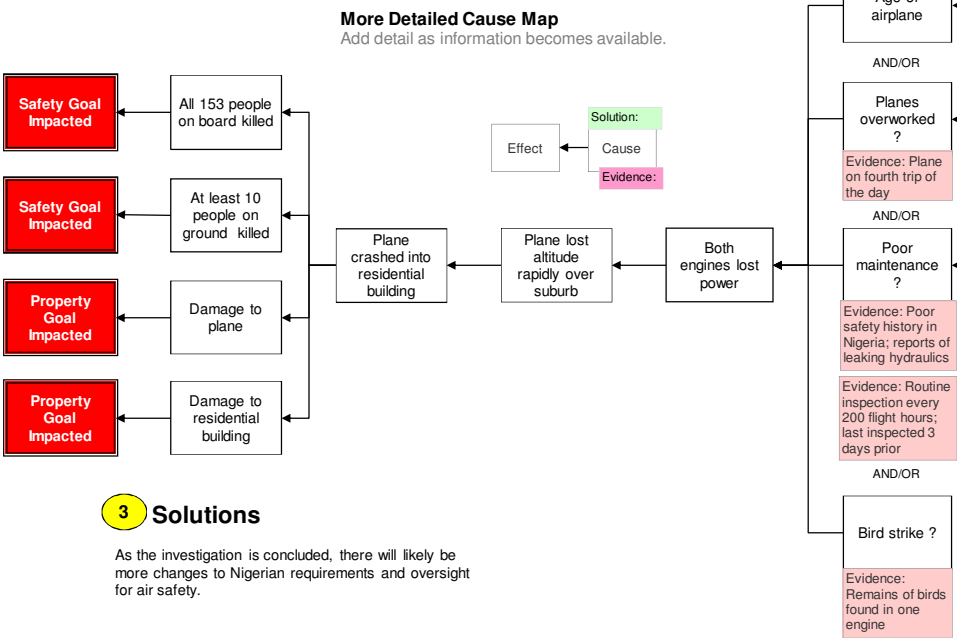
More Detailed Cause Map
Add detail as information becomes available.

Safety Goal Impacted

All 153 people on board killed

Safety Goal Impacted

At least 10 people on ground killed

Property Goal Impacted

Damage to plane

Property Goal Impacted

Damage to residential building

Plane crashed into residential building

Plane lost altitude rapidly over suburb

Both engines lost power

Effect

Solution:

Cause

Evidence:

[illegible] airplane

AND/OR

Planes overworked ?

Evidence: Plane on fourth trip of the day

AND/OR

Poor maintenance ?

Evidence: Poor safety history in Nigeria; reports of leaking hydraulics

Evidence: Routine inspection every 200 flight hours; last inspected 3 days prior

AND/OR

Bird strike ?

Evidence: Remains of birds found in one engine

3 Solutions

As the investigation is concluded, there will likely be more changes to Nigerian requirements and oversight for air safety.